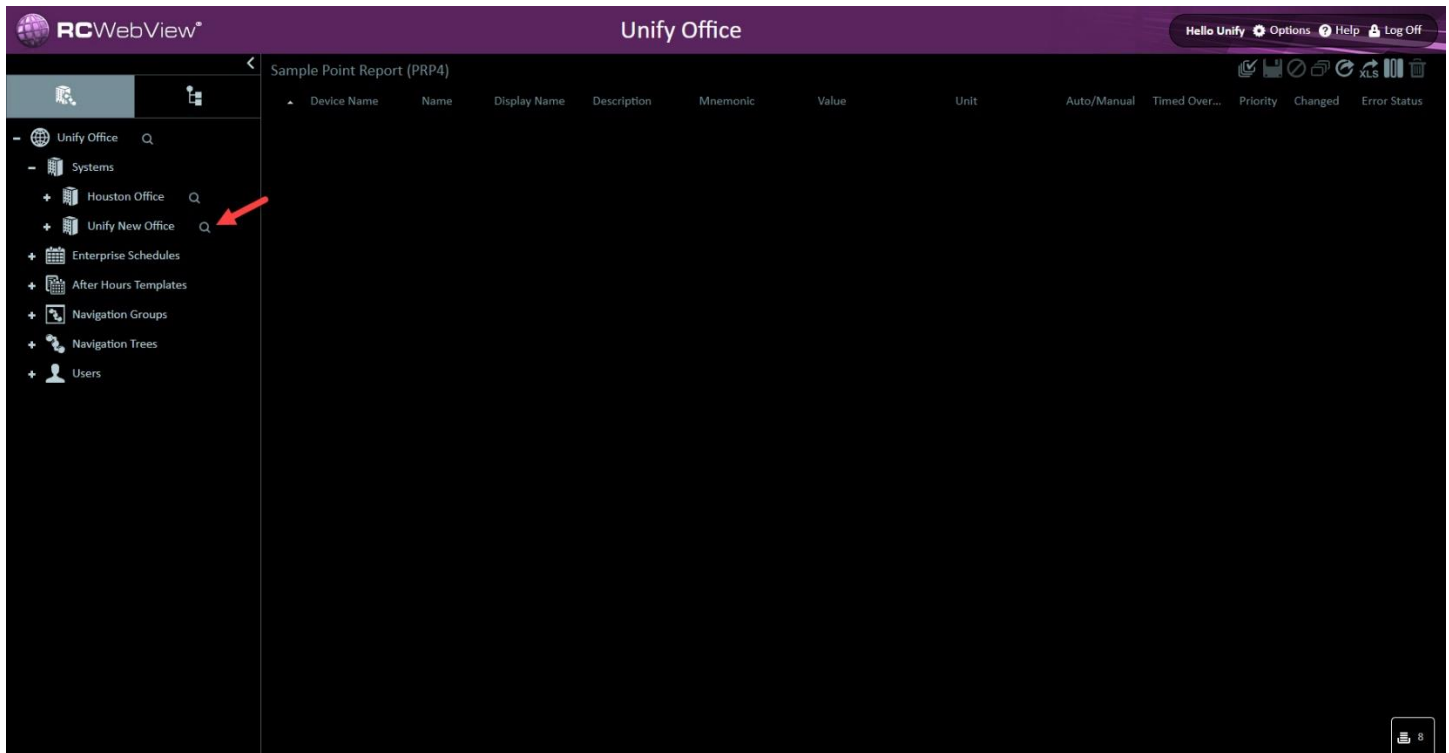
RCWebView®

Unify Office

Hello Unify Options Help Log Off

Sample Point Report (PRP4)

XLS

| Device Name | Name | Display Name | Description | Mnemonic | Value | Unit | Auto/Manual | Timed Over... | Priority | Changed | Error Status |
|---|---|---|---|---|---|---|---|---|---|---|---|

- Unify Office
- Systems
+ Houston Office
+ Unify New Office
+ Enterprise Schedules
+ After Hours Templates
+ Navigation Groups
+ Navigation Trees
+ Users

8